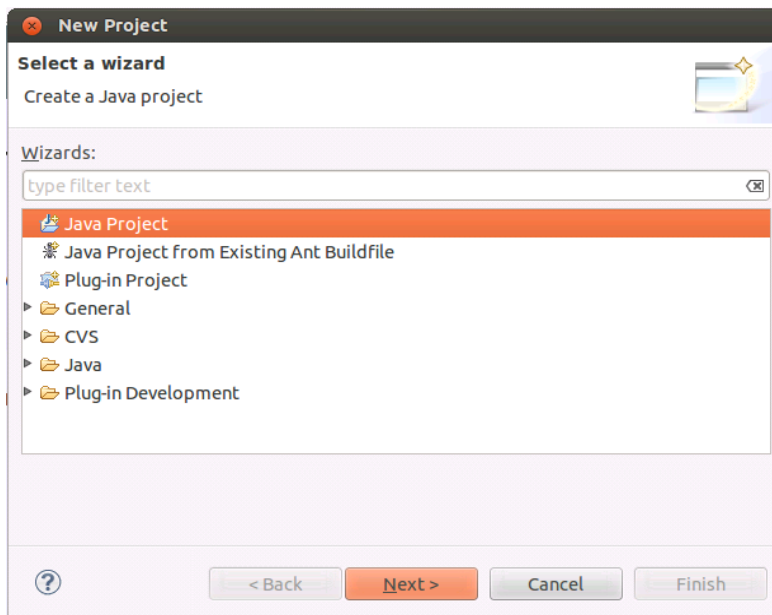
New Project

Select a wizard

Create a Java project

Wizards:

type filter text

Java Project
Java Project from Existing Ant Buildfile
Plug-in Project
General
CVS
Java
Plug-in Development

?

< Back

Next >

Cancel

Finish